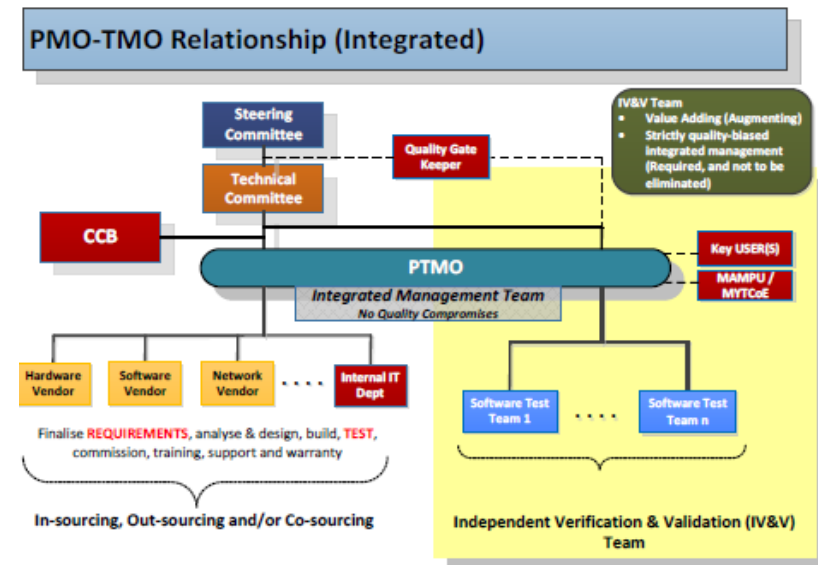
PMO-TMO Relationship (Integrated)

Steering Committee

Technical Committee

Quality Gate Keeper

IV&V Team
- Value Adding (Augmenting)
- Strictly quality-biased integrated management (Required, and not to be eliminated)

CCB

PTMO

Key USER(S)

MAMPU / MYTCoE

Integrated Management Team
No Quality Compromises

Hardware Vendor

Software Vendor

Network Vendor

. . . .

Internal IT Dept

Software Test Team 1

. . . .

Software Test Team n

Finalise REQUIREMENTS, analyse & design, build, TEST, commission, training, support and warranty

In-sourcing, Out-sourcing and/or Co-sourcing

Independent Verification & Validation (IV&V) Team